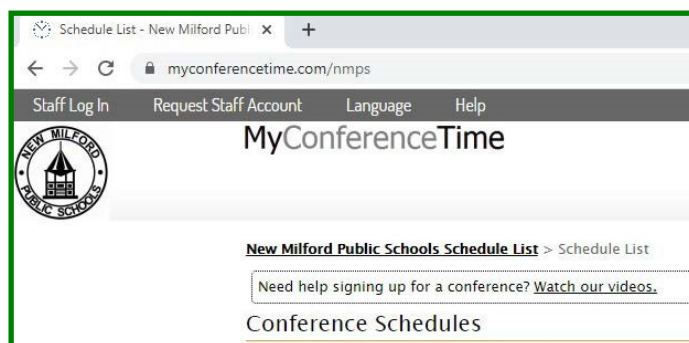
Schedule List - New Milford Publ ×
+
myconferencetime.com/nmps
Staff Log In Request Staff Account Language Help
NEW MILFORD PUBLIC SCHOOLS
MyConferenceTime

New Milford Public Schools Schedule List > Schedule List

Need help signing up for a conference? Watch our videos.

Conference Schedules